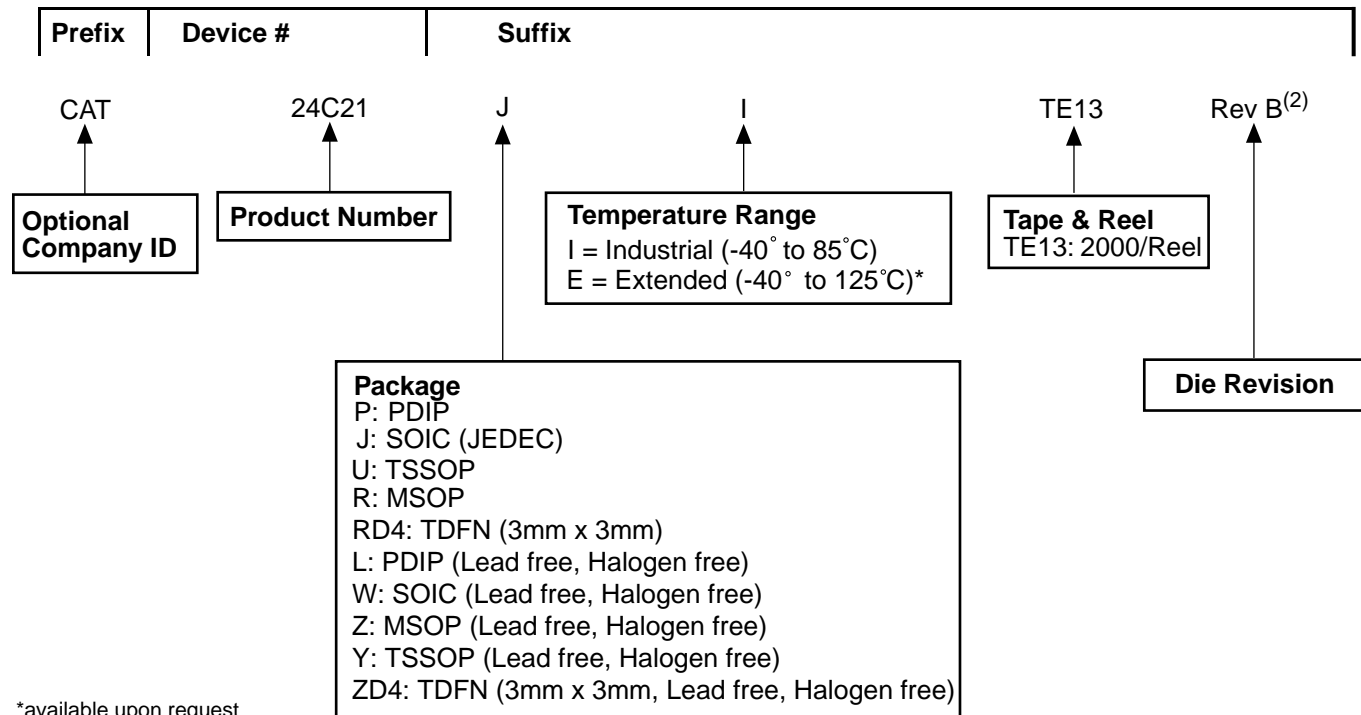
| Prefix | Device # | Suffix |
|---|---|---|

CAT

24C21

J

I

TE13

Rev B$^{(2)}$

Optional Company ID

Product Number

Temperature Range
I = Industrial (-40˚ to 85˚C)
E = Extended (-40˚ to 125˚C)*

Tape & Reel
TE13: 2000/Reel

Package
P: PDIP
J: SOIC (JEDEC)
U: TSSOP
R: MSOP
RD4: TDFN (3mm x 3mm)
L: PDIP (Lead free, Halogen free)
W: SOIC (Lead free, Halogen free)
Z: MSOP (Lead free, Halogen free)
Y: TSSOP (Lead free, Halogen free)
ZD4: TDFN (3mm x 3mm, Lead free, Halogen free)

Die Revision

*available upon request